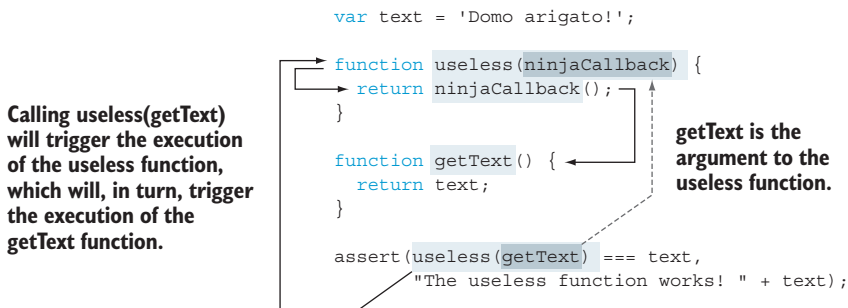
var text = 'Domo arigato!';

function useless(ninjaCallback) {
  return ninjaCallback();
}

function getText() {
  return text;
}

assert(useless(getText) === text,
  "The useless function works! " + text);

Calling useless(getText) will trigger the execution of the useless function, which will, in turn, trigger the execution of the getText function.

getText is the argument to the useless function.